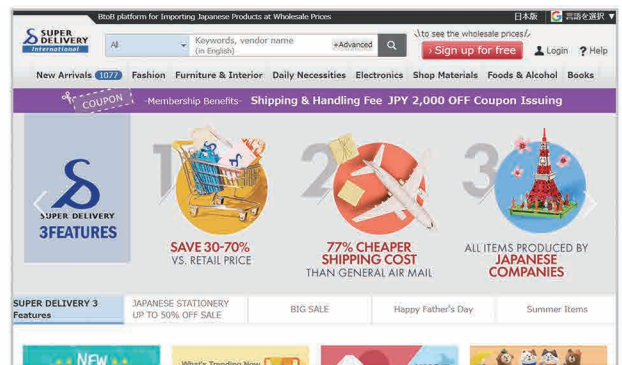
BtoB platform for Importing Japanese Products at Wholesale Prices

日本語 言語を選択 ▼

SUPER DELIVERY International

All

Keywords, vendor name (in English)

+Advanced

\to see the wholesale prices!/

› Sign up for free

Login

? Help

New Arrivals 1077 Fashion Furniture & Interior Daily Necessities Electronics Shop Materials Foods & Alcohol Books

COUPON -Membership Benefits- Shipping & Handling Fee JPY 2,000 OFF Coupon Issuing

SUPER DELIVERY 3FEATURES

1

SAVE 30-70% VS. RETAIL PRICE

2

77% CHEAPER SHIPPING COST THAN GENERAL AIR MAIL

3

ALL ITEMS PRODUCED BY JAPANESE COMPANIES

SUPER DELIVERY 3 Features

JAPANESE STATIONERY UP TO 50% OFF SALE

BIG SALE

Happy Father's Day

Summer Items

NEW

What's Trending Now